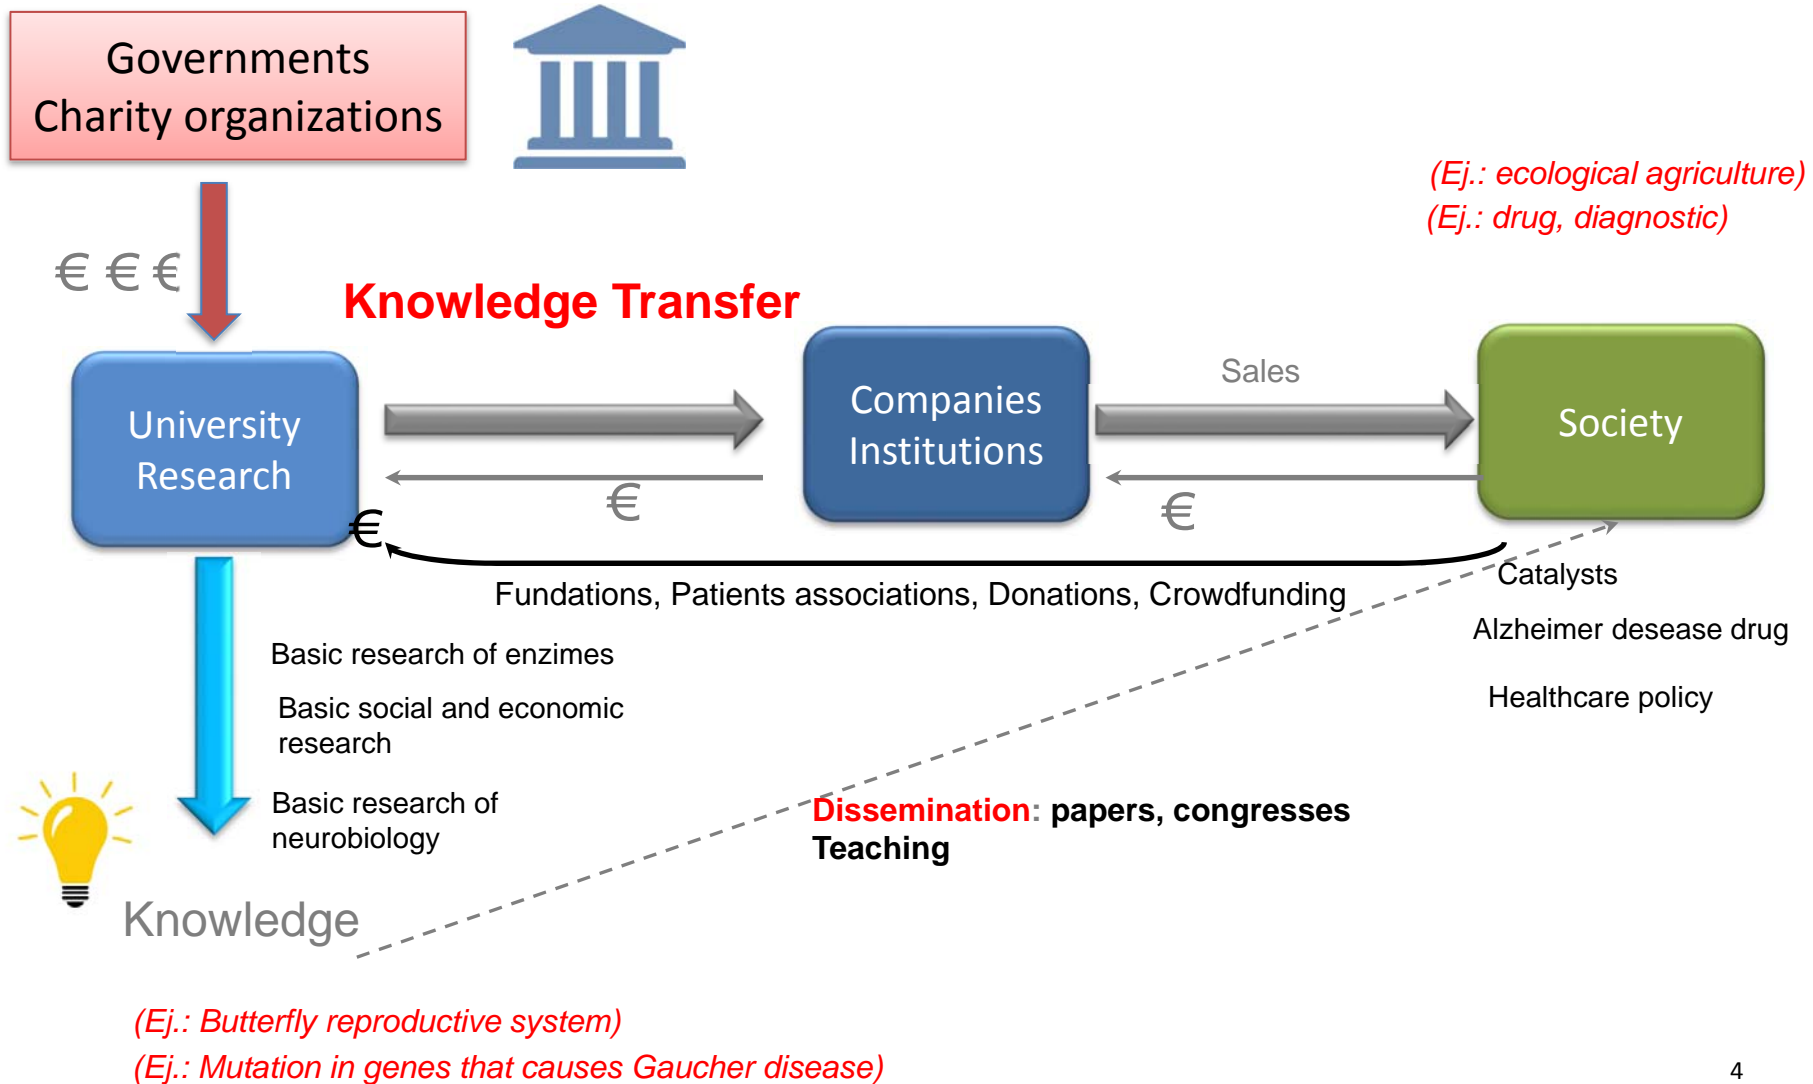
Governments
Charity organizations

(Ej.: ecological agriculture)
(Ej.: drug, diagnostic)

€ € €

Knowledge Transfer

University Research

Companies Institutions

Sales

Society

€

€

€

Fundations, Patients associations, Donations, Crowdfunding

Catalysts

Alzheimer desease drug

Healthcare policy

Basic research of enzimes

Basic social and economic research

Basic research of neurobiology

Dissemination: papers, congresses
Teaching

Knowledge

(Ej.: Butterfly reproductive system)
(Ej.: Mutation in genes that causes Gaucher disease)

4